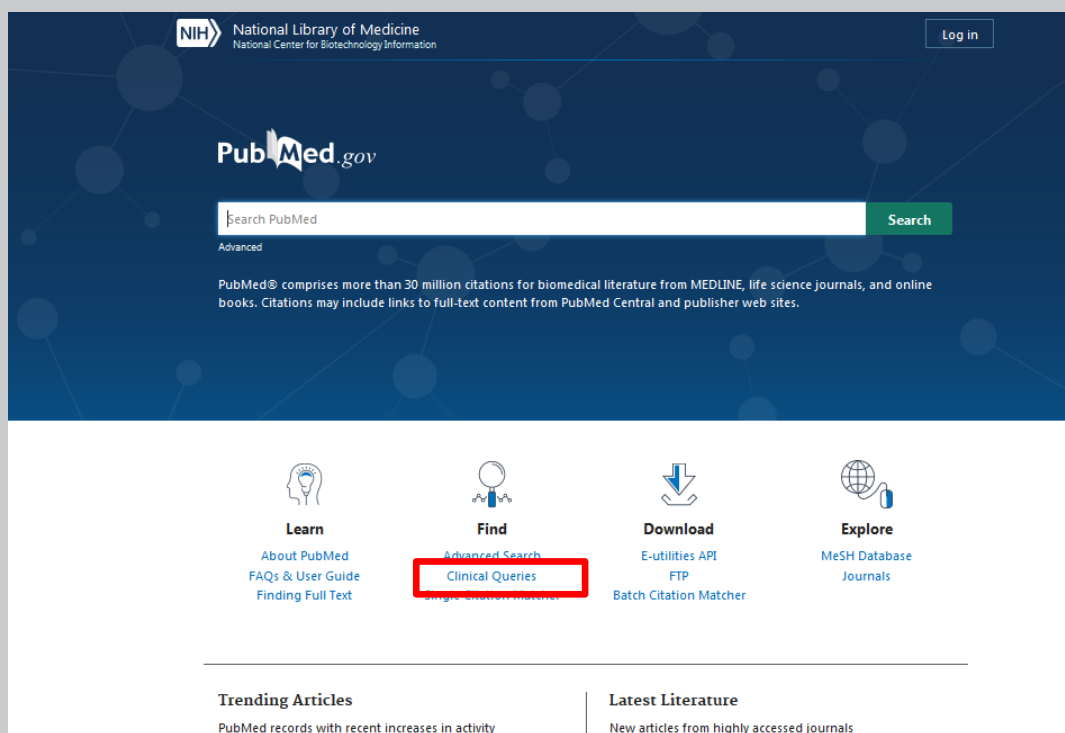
NIH National Library of Medicine
National Center for Biotechnology Information

Log in

PubMed.gov

Search PubMed

Search

Advanced

PubMed® comprises more than 30 million citations for biomedical literature from MEDLINE, life science journals, and online books. Citations may include links to full-text content from PubMed Central and publisher web sites.

Learn
About PubMed
FAQs & User Guide
Finding Full Text

Find
Advanced Search
Clinical Queries
Single Citation Matcher

Download
E-utilities API
FTP
Batch Citation Matcher

Explore
MeSH Database
Journals

Trending Articles
PubMed records with recent increases in activity

Latest Literature
New articles from highly accessed journals